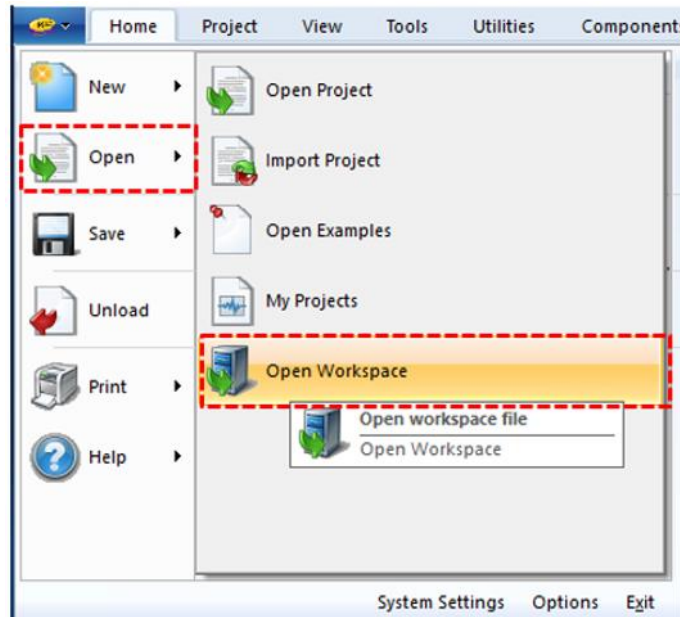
Home Project View Tools Utilities Components

New
Open
Save
Unload
Print
Help

Open Project
Import Project
Open Examples
My Projects
Open Workspace

Open workspace file
Open Workspace

System Settings Options Exit